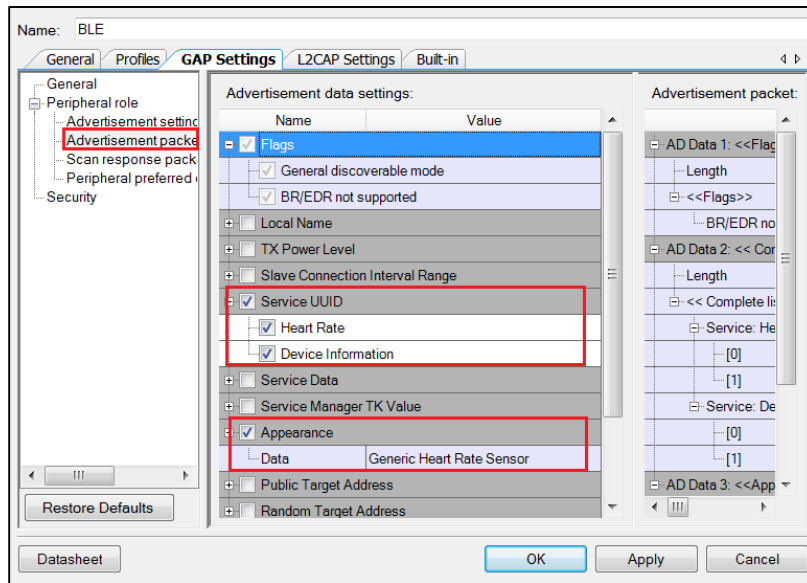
Name: BLE

General | Profiles | GAP Settings | L2CAP Settings | Built-in

General
Peripheral role
Advertisement settinc
Advertisement packe
Scan response pack
Peripheral preferred
Security

Restore Defaults

Advertisement data settings:

| Name | Value |
|---|---|
| Flags | |
| General discoverable mode | |
| BR/EDR not supported | |
| Local Name | |
| TX Power Level | |
| Slave Connection Interval Range | |
| Service UUID | |
| Heart Rate | |
| Device Information | |
| Service Data | |
| Service Manager TK Value | |
| Appearance | |
| Data | Generic Heart Rate Sensor |
| Public Target Address | |
| Random Target Address | |

Advertisement packet:

AD Data 1: <<Flag
Length
<<Flags>>
BR/EDR no
AD Data 2: << Cor
Length
<< Complete lis
Service: He
[0]
[1]
Service: De
[0]
[1]
AD Data 3: <<App

Datasheet
OK
Apply
Cancel